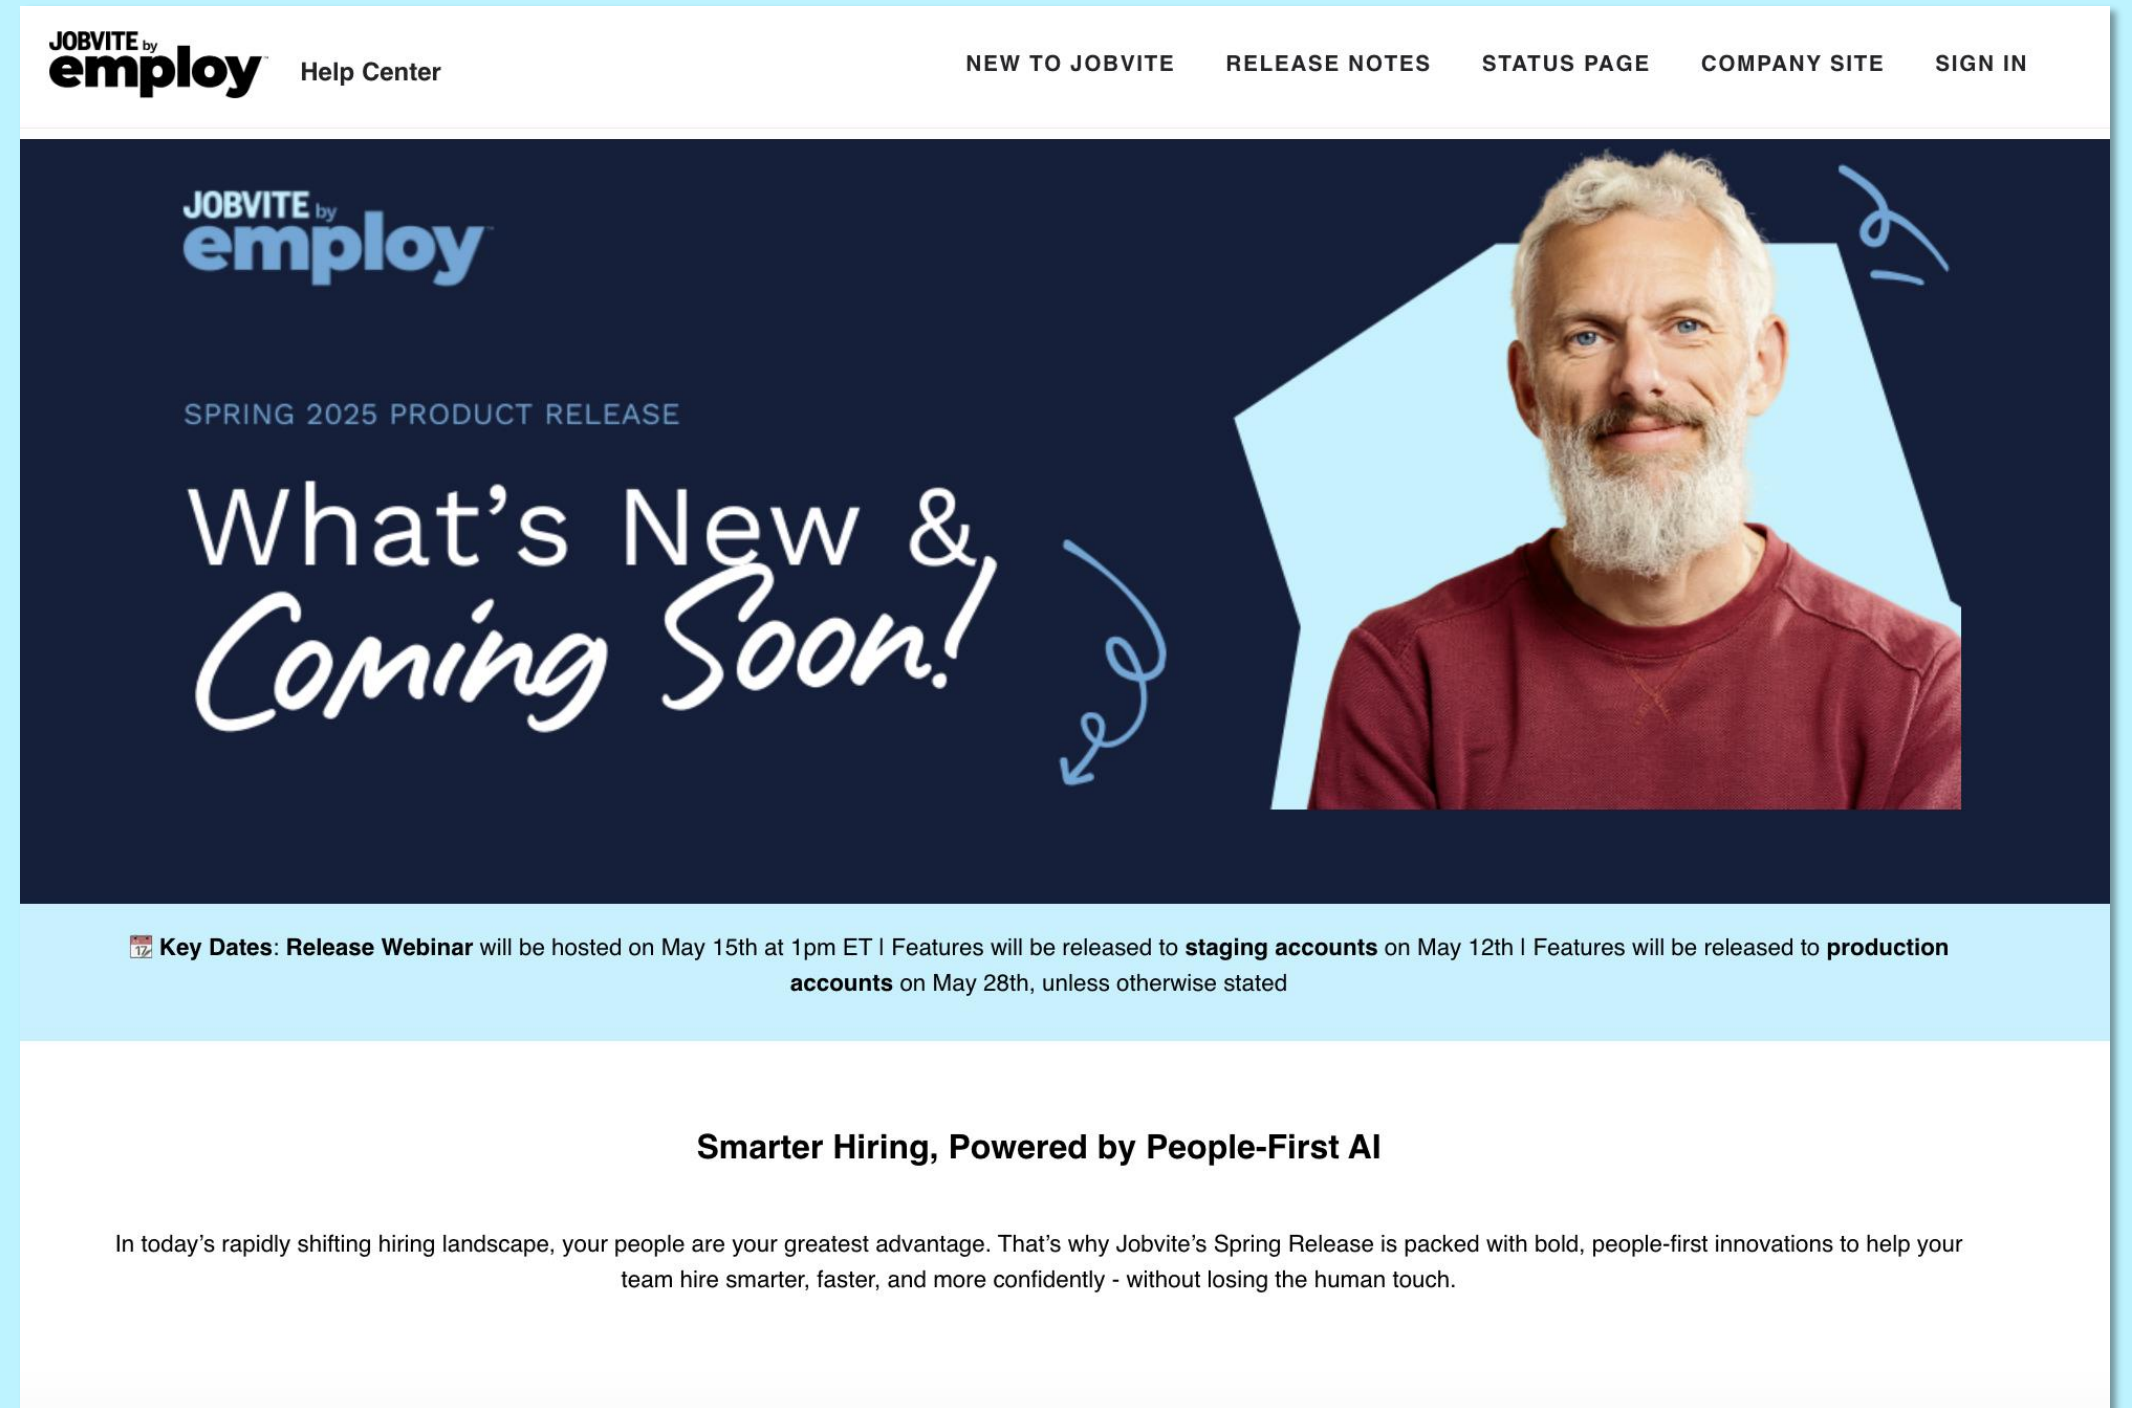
JOBVITE by employ Help Center

NEW TO JOBVITE RELEASE NOTES STATUS PAGE COMPANY SITE SIGN IN

JOBVITE by employ

SPRING 2025 PRODUCT RELEASE

What's New & Coming Soon!

📆 Key Dates: Release Webinar will be hosted on May 15th at 1pm ET I Features will be released to staging accounts on May 12th I Features will be released to production accounts on May 28th, unless otherwise stated

Smarter Hiring, Powered by People-First AI

In today's rapidly shifting hiring landscape, your people are your greatest advantage. That's why Jobvite's Spring Release is packed with bold, people-first innovations to help your team hire smarter, faster, and more confidently - without losing the human touch.